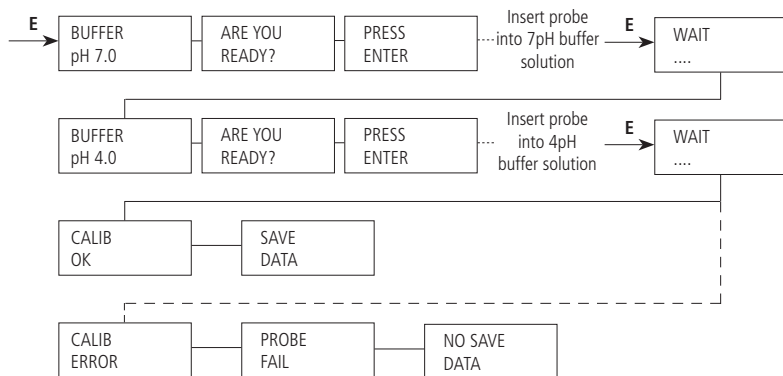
E

BUFFER
pH 7.0

ARE YOU
READY?

PRESS
ENTER

Insert probe into 7pH buffer solution

E

WAIT
....

BUFFER
pH 4.0

ARE YOU
READY?

PRESS
ENTER

Insert probe into 4pH buffer solution

E

WAIT
....

CALIB
OK

SAVE
DATA

CALIB
ERROR

PROBE
FAIL

NO SAVE
DATA